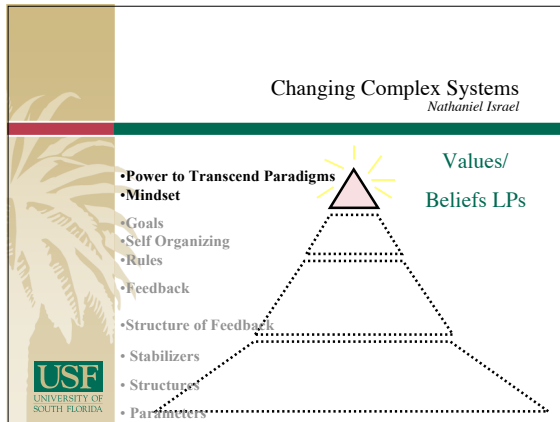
Changing Complex Systems
Nathaniel Israel

•Power to Transcend Paradigms
•Mindset
•Goals
•Self Organizing
•Rules
•Feedback
•Structure of Feedback
• Stabilizers
• Structures
• Parameters

Values/
Beliefs LPs

USF
UNIVERSITY OF
SOUTH FLORIDA